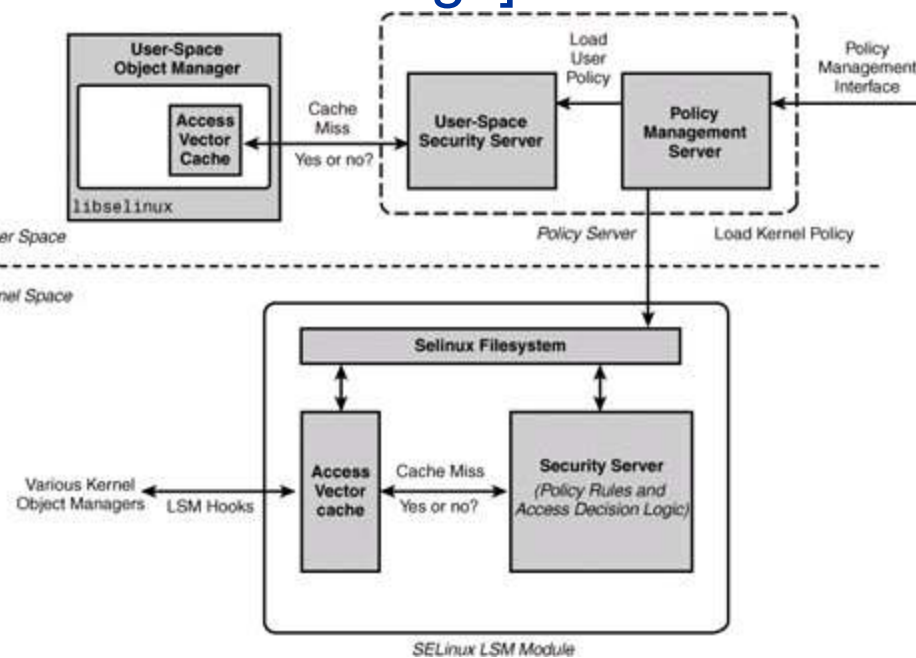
User-Space Object Manager

Access Vector Cache

libselinux

Cache Miss

Yes or no?

Load User Policy

User-Space Security Server

Policy Management Server

Policy Management Interface

er Space

Policy Server

Load Kernel Policy

nel Space

Selinux Filesystem

Various Kernel Object Managers

LSM Hooks

Access Vector cache

Cache Miss

Yes or no?

Security Server

(Policy Rules and Access Decision Logic)

SELinux LSM Module